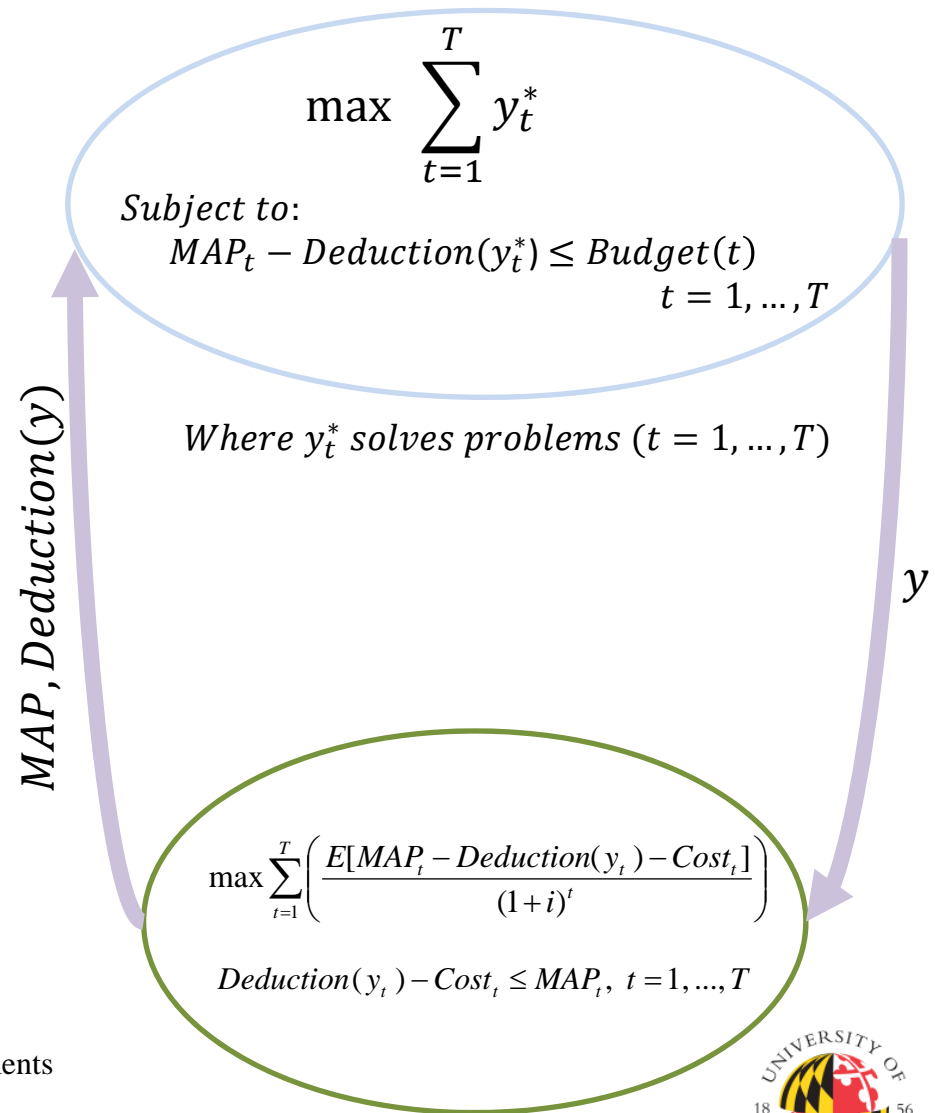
$\max \sum_{t=1}^{T} y_t^*$

*Subject to*:
$MAP_t - Deduction(y_t^*) \leq Budget(t)$
$t = 1, \ldots, T$

*Where* $y_t^*$ *solves problems* $(t = 1, \ldots, T)$

$y$

$MAP, Deduction(y)$

$\max \sum_{t=1}^{T} \left( \frac{E[MAP_t - Deduction(y_t) - Cost_t]}{(1+i)^t} \right)$

$Deduction(y_t) - Cost_t \leq MAP_t, \ t = 1, \ldots, T$

ents

UNIVERSITY OF
18 56